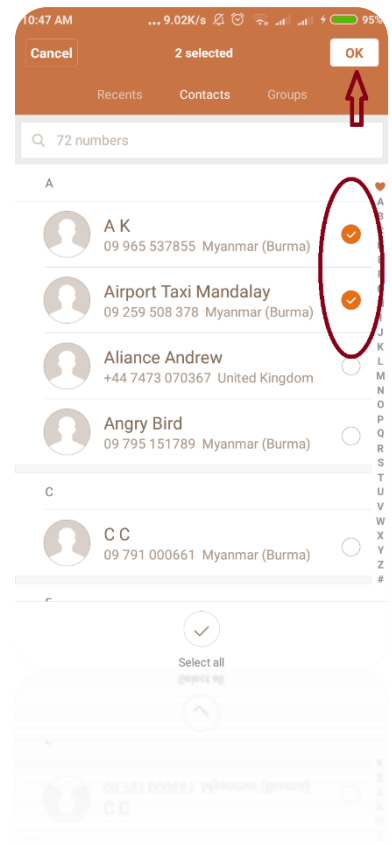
10:47 AM ...9.02K/s 95%

Cancel 2 selected OK

Recents Contacts Groups

72 numbers

A

A K
09 965 537855 Myanmar (Burma)

Airport Taxi Mandalay
09 259 508 378 Myanmar (Burma)

Aliance Andrew
+44 7473 070367 United Kingdom

Angry Bird
09 795 151789 Myanmar (Burma)

C

C C
09 791 000661 Myanmar (Burma)

A B C D E F G H I J K L M N O P Q R S T U V W X Y Z #

Select all